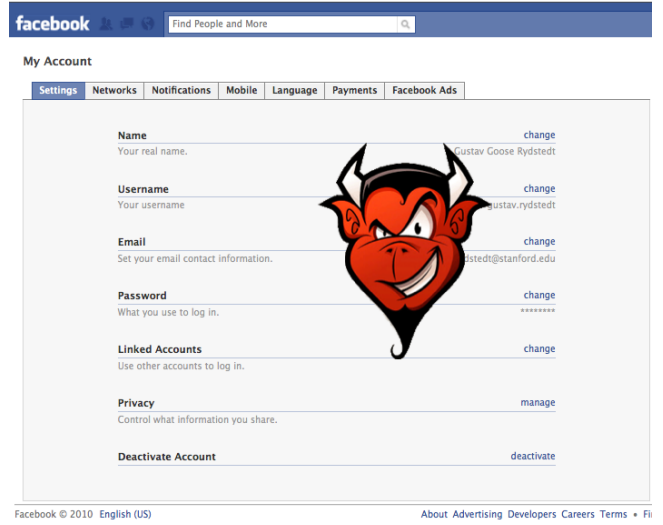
facebook

Find People and More

My Account

Settings | Networks | Notifications | Mobile | Language | Payments | Facebook Ads

Name
Your real name.
change
Gustav Goose Rydstedt

Username
Your username
change
gustav.rydstedt

Email
Set your email contact information.
change
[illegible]dstedt@stanford.edu

Password
What you use to log in.
change
********

Linked Accounts
Use other accounts to log in.
change

Privacy
Control what information you share.
manage

Deactivate Account
deactivate

Facebook © 2010 English (US)

About Advertising Developers Careers Terms • Fi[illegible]